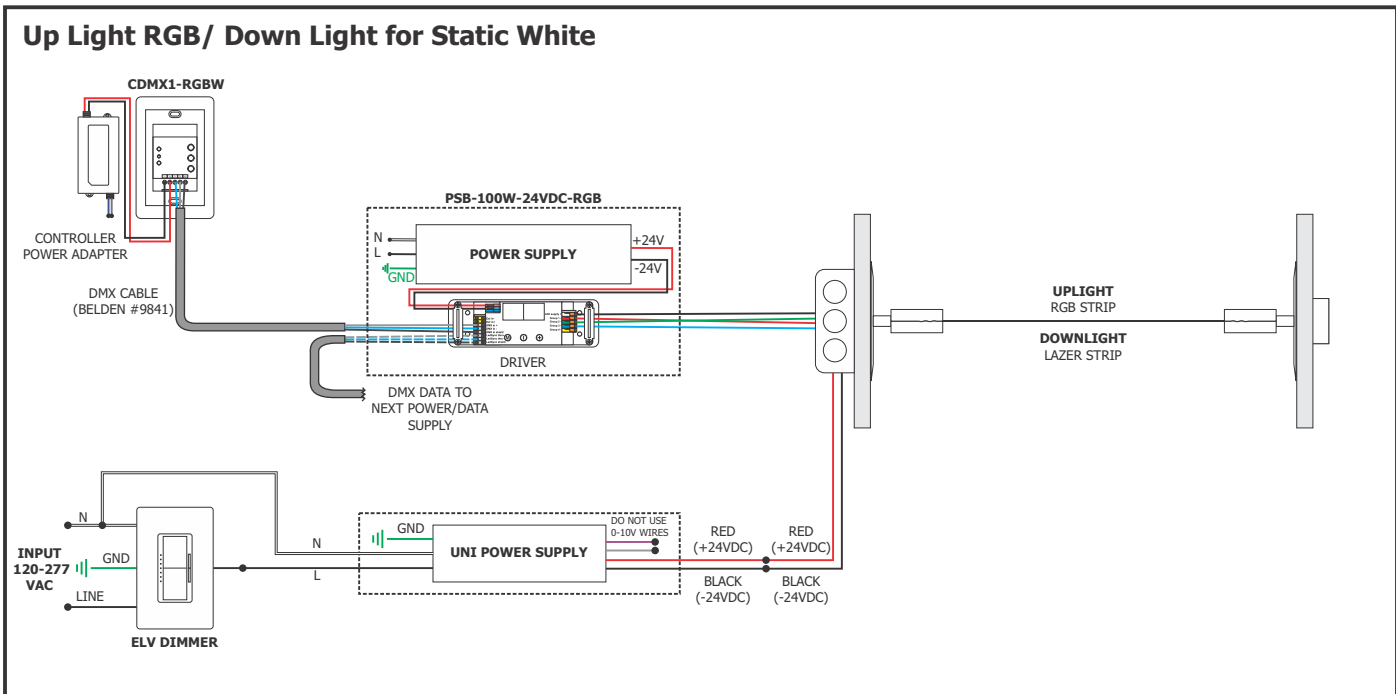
Up Light RGB/ Down Light for Static White

CDMX1-RGBW

CONTROLLER POWER ADAPTER

DMX CABLE (BELDEN #9841)

PSB-100W-24VDC-RGB

N

L

GND

POWER SUPPLY

+24V

-24V

DRIVER

DMX DATA TO NEXT POWER/DATA SUPPLY

UPLIGHT
RGB STRIP

DOWNLIGHT
LAZER STRIP

INPUT
120-277
VAC

N

GND

LINE

ELV DIMMER

N

L

GND

UNI POWER SUPPLY

DO NOT USE 0-10V WIRES

RED (+24VDC)

RED (+24VDC)

BLACK (-24VDC)

BLACK (-24VDC)